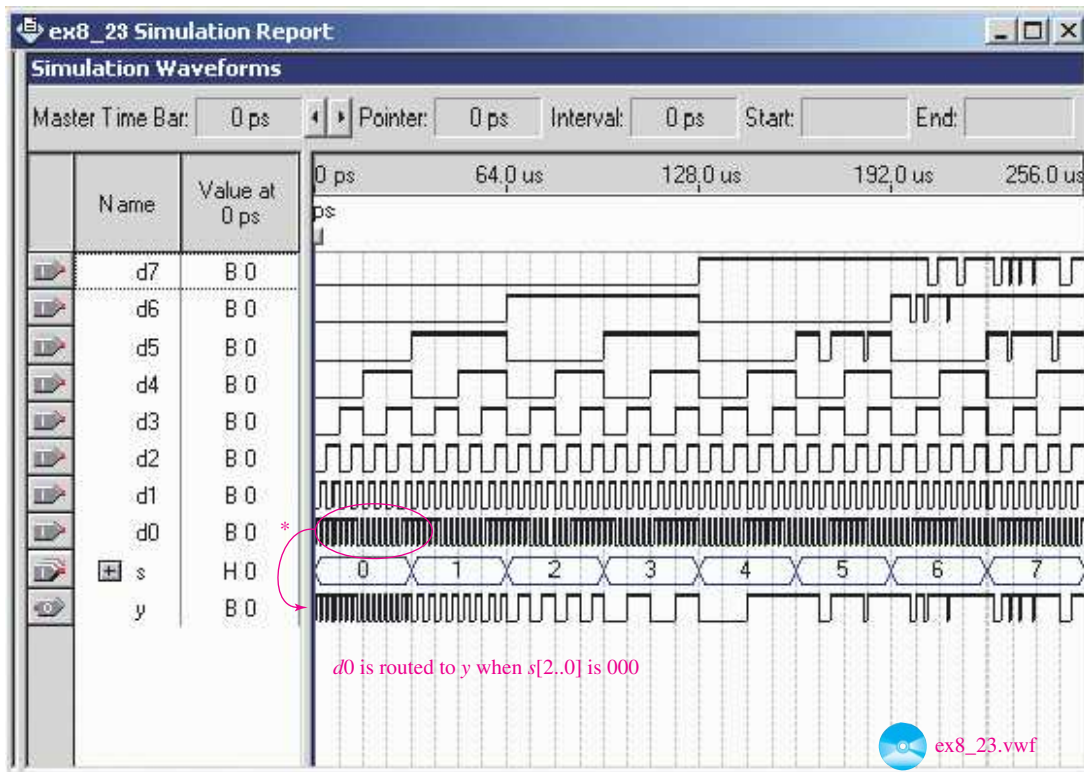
ex8_23 Simulation Report

Simulation Waveforms

Master Time Bar: 0 ps Pointer: 0 ps Interval: 0 ps Start: End:

| Name | Value at 0 ps |
|---|---|
| d7 | B 0 |
| d6 | B 0 |
| d5 | B 0 |
| d4 | B 0 |
| d3 | B 0 |
| d2 | B 0 |
| d1 | B 0 |
| d0 | B 0 |
| s | H 0 |
| y | B 0 |

0 ps 64.0 us 128.0 us 192.0 us 256.0 us

ps

0 1 2 3 4 5 6 7

*

$d0$ is routed to $y$ when $s[2..0]$ is 000

ex8_23.vwf